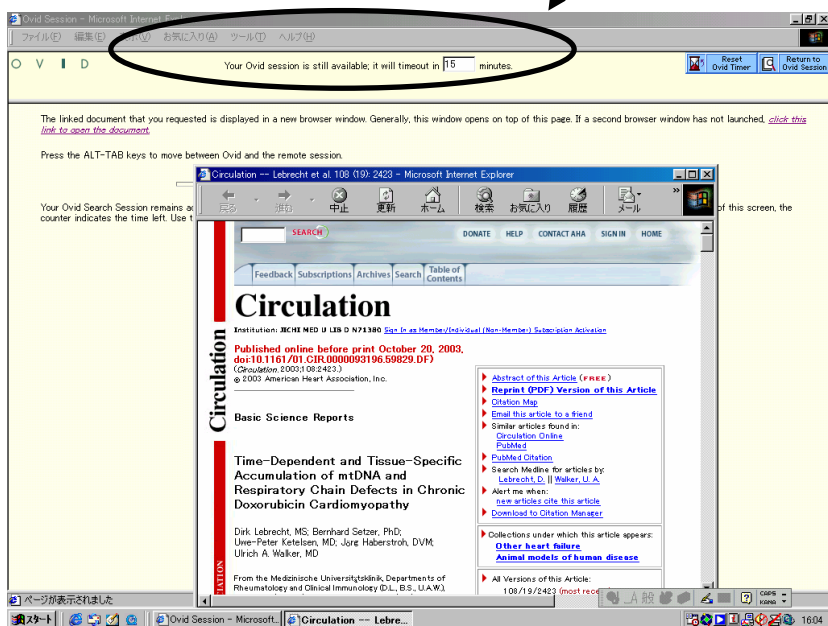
Ovid Session - Microsoft Internet E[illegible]

ファイル(F) 編集(E) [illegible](V) お気に入り(A) ツール(T) ヘルプ(H)

O V I D

Your Ovid session is still available; it will timeout in 15 minutes.

Reset Ovid Timer

Return to Ovid Session

The linked document that you requested is displayed in a new browser window. Generally, this window opens on top of this page. If a second browser window has not launched, click this link to open the document.

Press the ALT-TAB keys to move between Ovid and the remote session.

Your Ovid Search Session remains ac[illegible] of this screen, the counter indicates the time left. Use t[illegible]

Circulation -- Lebrecht et al. 108 (19): 2423 - Microsoft Internet Explorer

戻る 進む 中止 更新 ホーム 検索 お気に入り 履歴 メール

SEARCH

DONATE HELP CONTACT AHA SIGN IN HOME

Feedback Subscriptions Archives Search Table of Contents

Circulation

Institution: JICHI MED U LIB D N71380 Sign In as Member/Individual (Non-Member) Subscription Activation

Published online before print October 20, 2003, doi:10.1161/01.CIR.0000093196.59829.DF)

(Circulation. 2003;108:2423.)

© 2003 American Heart Association, Inc.

Basic Science Reports

Time-Dependent and Tissue-Specific Accumulation of mtDNA and Respiratory Chain Defects in Chronic Doxorubicin Cardiomyopathy

Dirk Lebrecht, MS; Bernhard Setzer, PhD; Uwe-Peter Ketelsen, MD; Jörg Haberstroh, DVM; Ulrich A. Walker, MD

From the Medizinische Universitätsklinik, Departments of Rheumatology and Clinical Immunology (D.L., B.S., U.A.W.),

Abstract of this Article (FREE)
Reprint (PDF) Version of this Article
Citation Map
Email this article to a friend
Similar articles found in:
Circulation Online
PubMed
PubMed Citation
Search Medline for articles by:
Lebrecht, D. || Walker, U. A.
Alert me when:
new articles cite this article
Download to Citation Manager

Collections under which this article appears:
Other heart failure
Animal models of human disease

All Versions of this Article:
108/19/2423 (most rece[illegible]

Circulation

CITATION

ページが表示されました

スタート Ovid Session - Microsoft... Circulation -- Lebre...

CAPS KANA

16:04